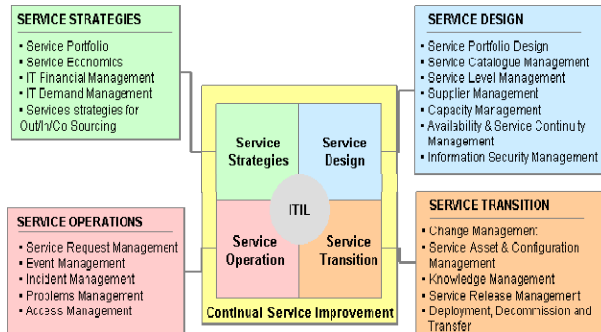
SERVICE STRATEGIES

- Service Portfolio
- Service Economics
- IT Financial Management
- IT Demand Management
- Services strategies for Out/In/Co Sourcing

SERVICE DESIGN

- Service Portfolio Design
- Service Catalogue Management
- Service Level Management
- Supplier Management
- Capacity Management
- Availability & Service Continuty Management
- Information Security Management

Service Strategies

Service Design

ITIL

Service Operation

Service Transition

Continual Service Improvement

SERVICE OPERATIONS

- Service Request Management
- Event Management
- Incident Management
- Problems Management
- Access Management

SERVICE TRANSITION

- Change Management
- Service Asset & Configuration Management
- Knowledge Management
- Service Release Management
- Deployment, Decommission and Transfer